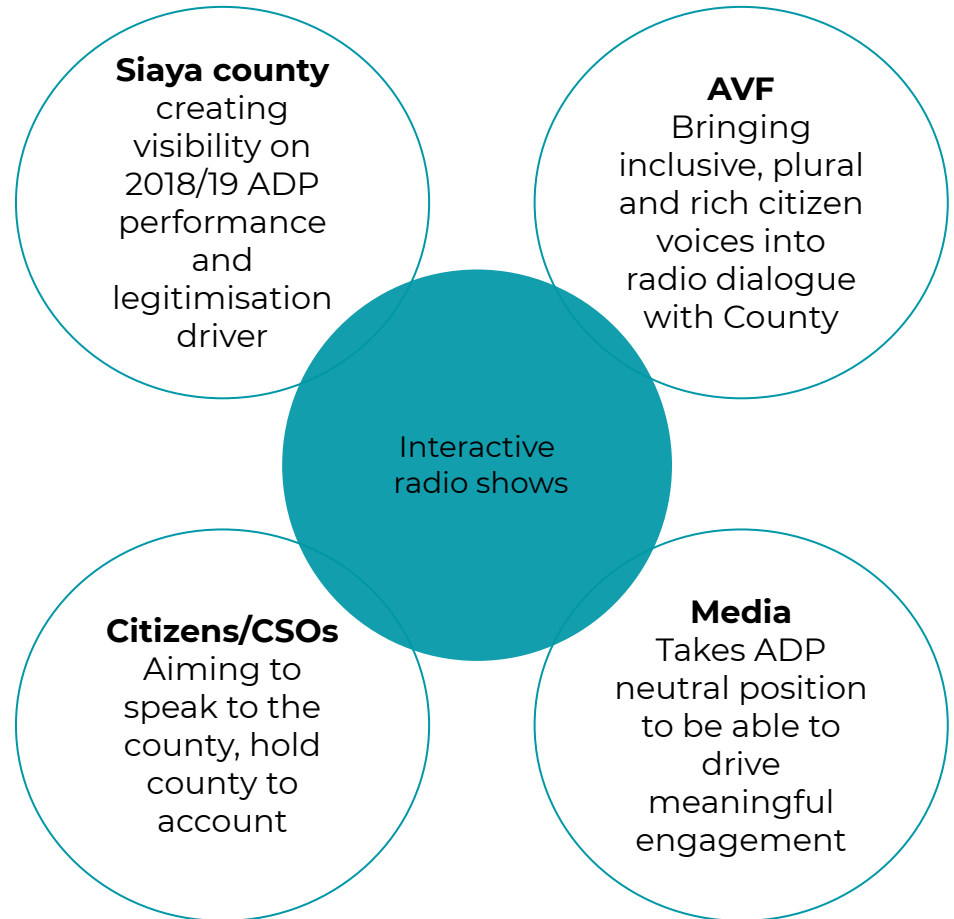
**Siaya county**
creating visibility on 2018/19 ADP performance and legitimisation driver

**AVF**
Bringing inclusive, plural and rich citizen voices into radio dialogue with County

Interactive radio shows

**Citizens/CSOs**
Aiming to speak to the county, hold county to account

**Media**
Takes ADP neutral position to be able to drive meaningful engagement